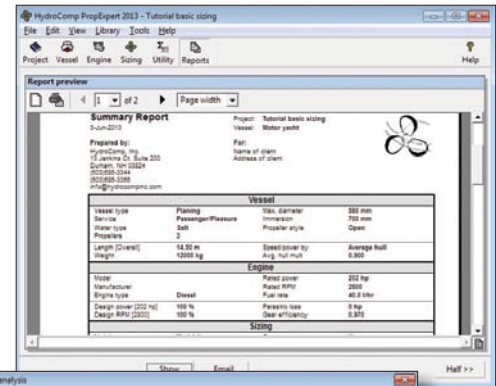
HydroComp PropExpert 2013 - Tutorial basic sizing

File Edit View Library Tools Help

Project Vessel Engine Sizing Utility Reports Help

Report preview

1 of 2 Page width

Summary Report
3-Jun-2013

Project: Tutorial basic sizing
Vessel: Motor yacht

Prepared by:
HydroComp, Inc.
13 Jenkins Ct. Suite 200
Durham, NH 03824
(603)868-3344
(603)868-3366
info@hydrocompinc.com

For:
Name of client
Address of client

| Vessel | | | |
|---|---|---|---|
| Vessel type | Planing | Max. diameter | 580 mm |
| Service | Passenger/Pleasure | Immersion | 700 mm |
| Water type | Salt | Propeller style | Open |
| Propellers | 2 | | |
| Length [Overall] | 14.50 m | Speed/power by | Average hull |
| Weight | 12000 kg | Avg. hull mult | 0.900 |

| Engine | | | |
|---|---|---|---|
| Model | | Rated power | 252 hp |
| Manufacturer | | Rated RPM | 2800 |
| Engine type | Diesel | Fuel rate | 40.0 l/hr |
| Design power [252 hp] | 100 % | Parasitic loss | 0 hp |
| Design RPM [2800] | 100 % | Gear efficiency | 0.970 |

Sizing

Show Email Half >>

analysis